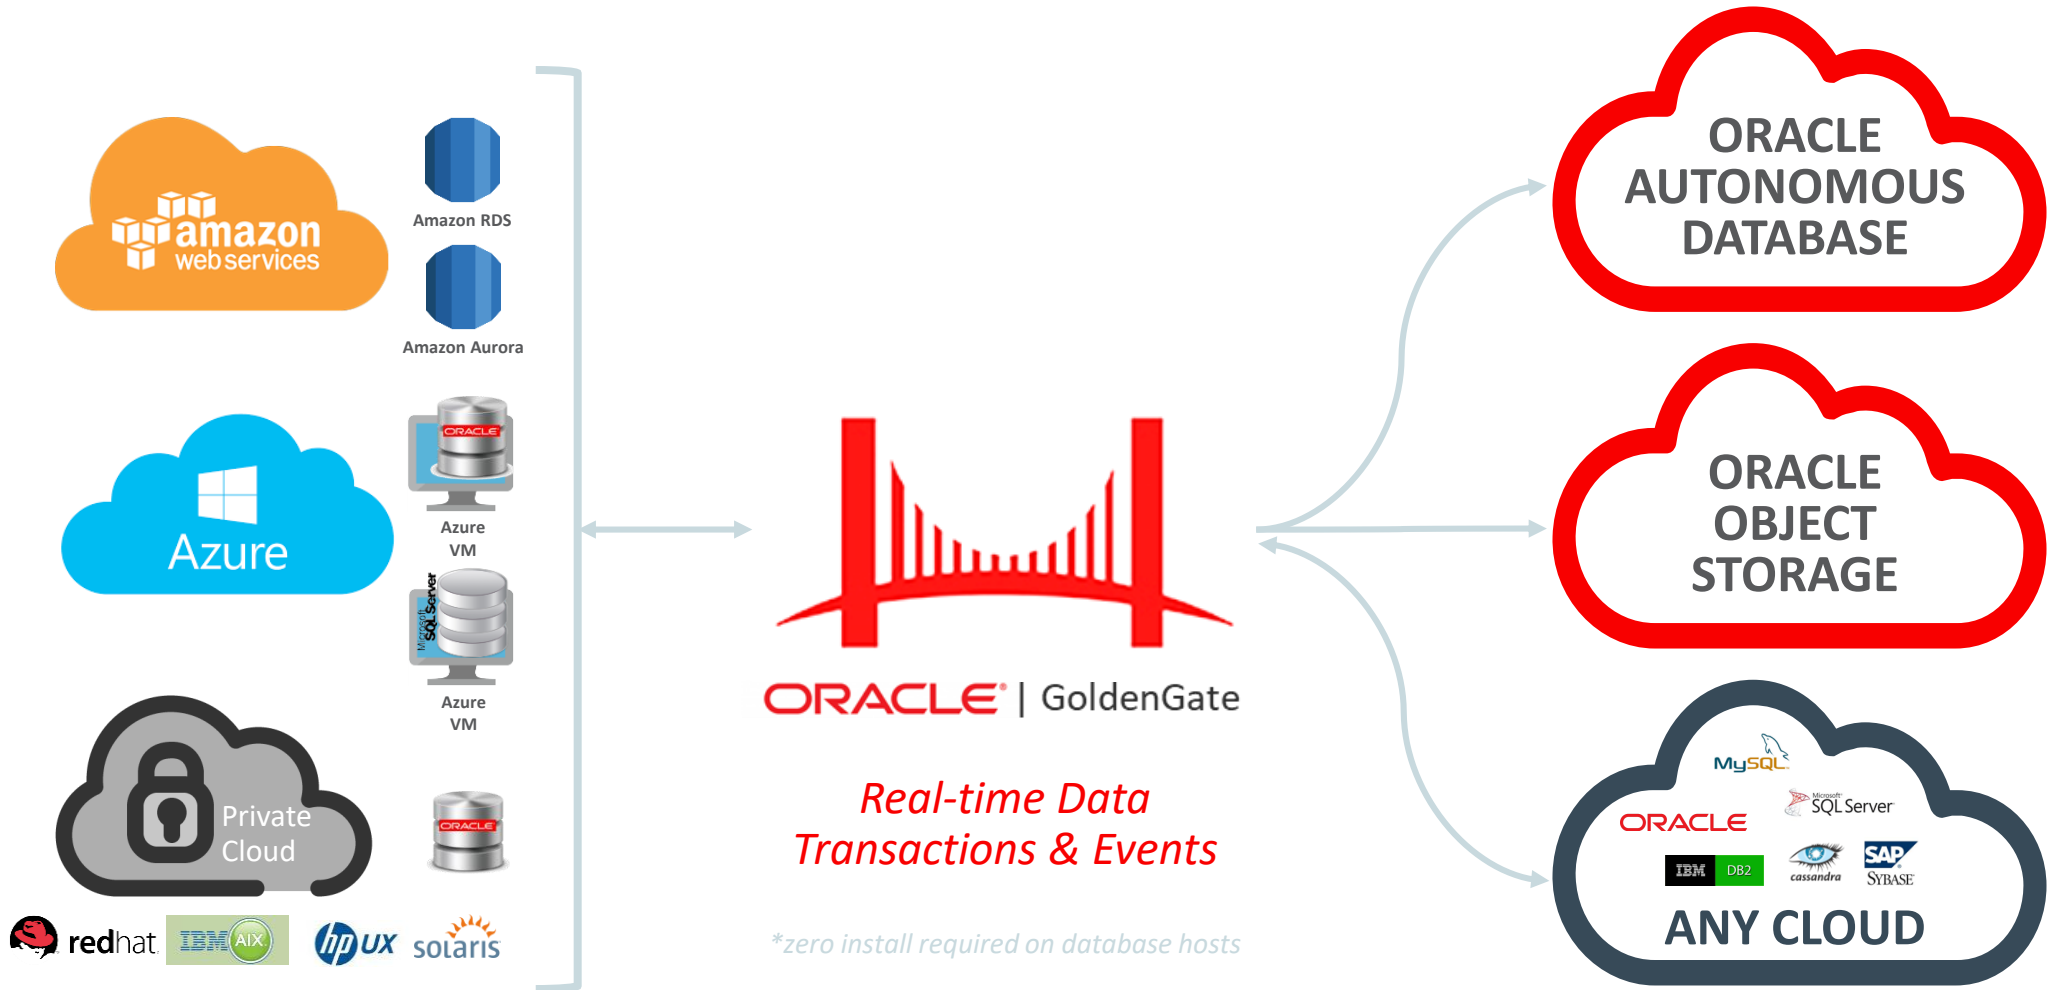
amazon web services

Amazon RDS

Amazon Aurora

Azure

ORACLE

Azure VM

Microsoft SQL Server

Azure VM

Private Cloud

ORACLE

redhat IBM AIX hp UX solaris

ORACLE | GoldenGate

Real-time Data Transactions & Events

*zero install required on database hosts

ORACLE AUTONOMOUS DATABASE

ORACLE OBJECT STORAGE

MySQL

Microsoft SQL Server

ORACLE

IBM DB2

cassandra

SAP SYBASE

ANY CLOUD